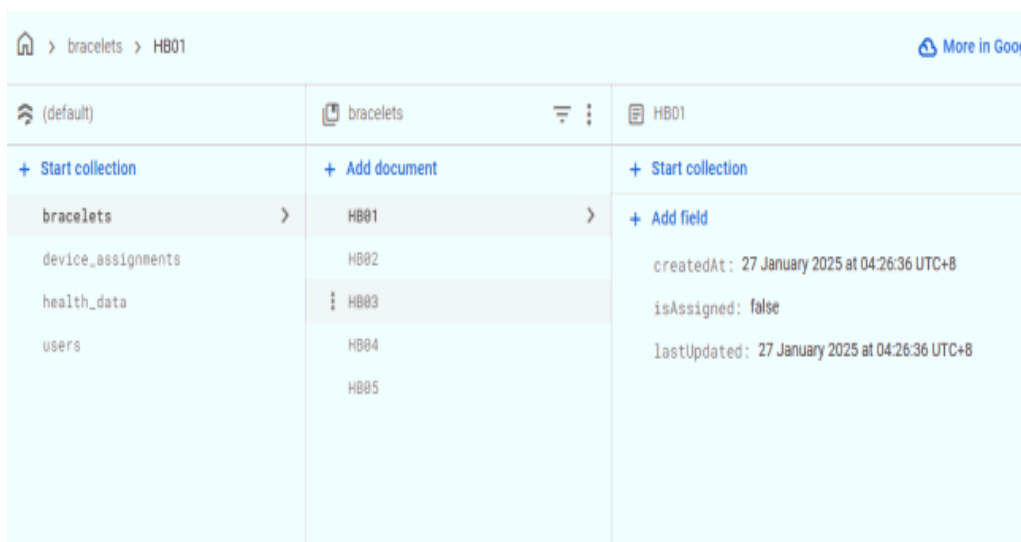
> bracelets > HB01

More in Goog

(default)

+ Start collection

bracelets

device_assignments

health_data

users

bracelets

+ Add document

HB01

HB02

HB03

HB04

HB05

HB01

+ Start collection

+ Add field

createdAt: 27 January 2025 at 04:26:36 UTC+8

isAssigned: false

lastUpdated: 27 January 2025 at 04:26:36 UTC+8